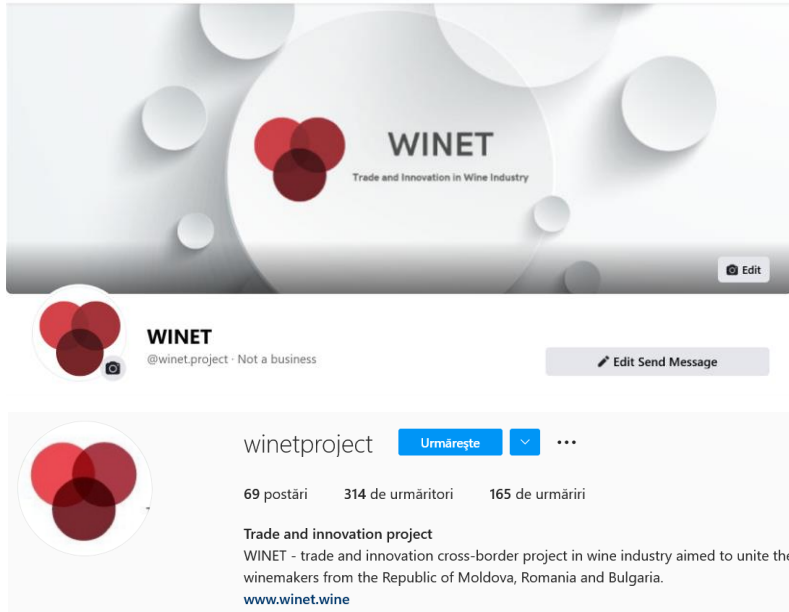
WINET
Trade and Innovation in Wine Industry

Edit

WINET
@winet.project · Not a business

Edit Send Message

winetproject Urmărește ...

69 postări 314 de urmăritori 165 de urmăriri

Trade and innovation project
WINET - trade and innovation cross-border project in wine industry aimed to unite the winemakers from the Republic of Moldova, Romania and Bulgaria.
www.winet.wine